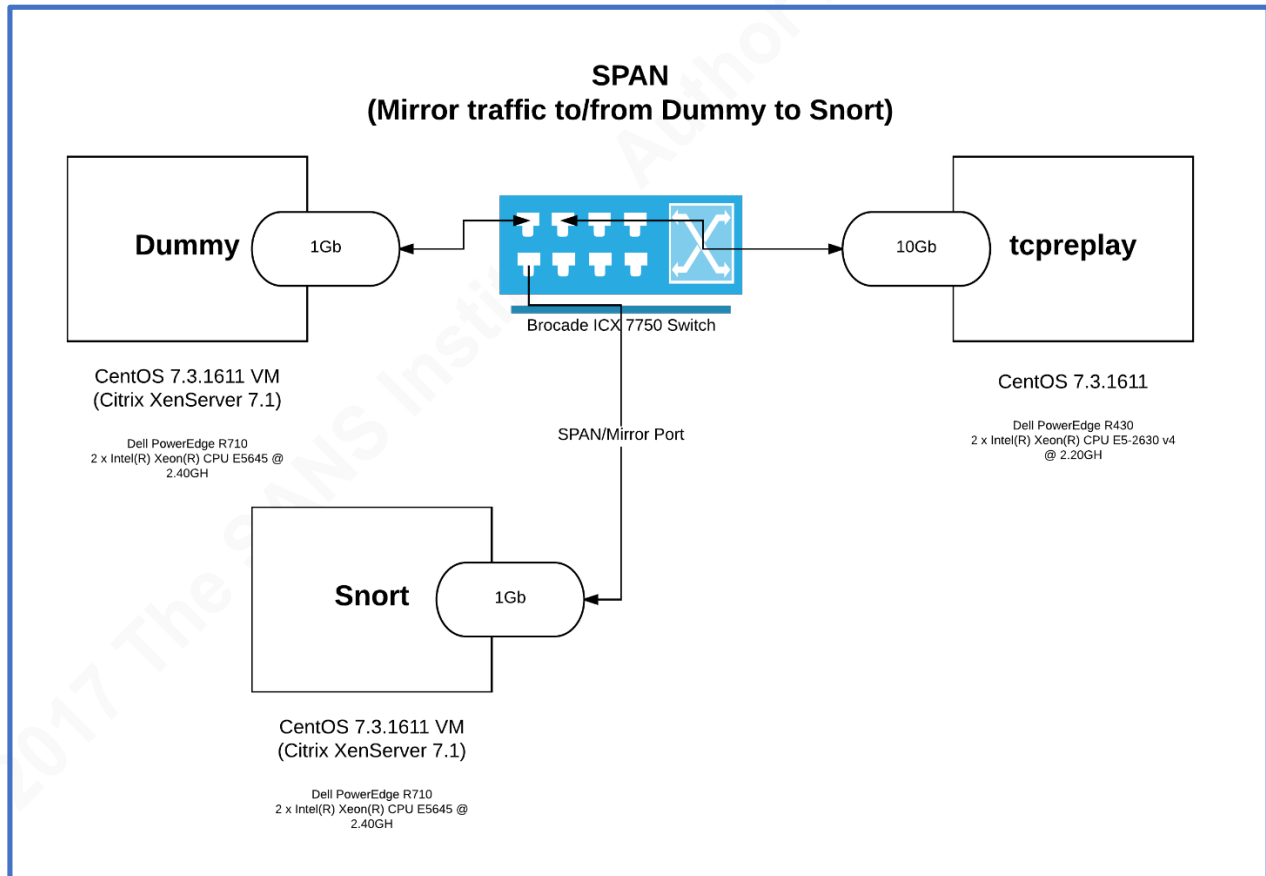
SPAN
(Mirror traffic to/from Dummy to Snort)

Dummy

1Gb

Brocade ICX 7750 Switch

10Gb

tcpreplay

CentOS 7.3.1611 VM
(Citrix XenServer 7.1)

Dell PowerEdge R710
2 x Intel(R) Xeon(R) CPU E5645 @ 2.40GH

SPAN/Mirror Port

CentOS 7.3.1611

Dell PowerEdge R430
2 x Intel(R) Xeon(R) CPU E5-2630 v4 @ 2.20GH

Snort

1Gb

CentOS 7.3.1611 VM
(Citrix XenServer 7.1)

Dell PowerEdge R710
2 x Intel(R) Xeon(R) CPU E5645 @ 2.40GH

© 2017 The SANS Institute, Author